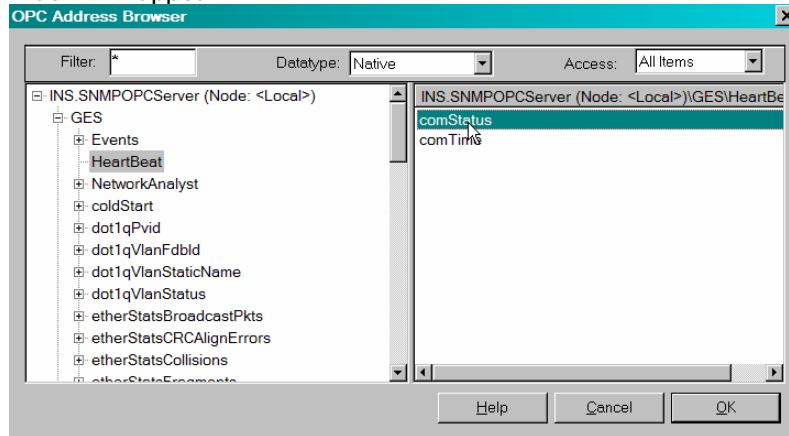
OPC Address Browser

Filter: *

Datatype: Native

Access: All Items

INS.SNMPOPCServer (Node: <Local>)
GES
Events
HeartBeat
NetworkAnalyst
coldStart
dot1qPvid
dot1qVlanFdbId
dot1qVlanStaticName
dot1qVlanStatus
etherStatsBroadcastPkts
etherStatsCRCAlignErrors
etherStatsCollisions
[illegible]

INS.SNMPOPCServer (Node: <Local>)\GES\HeartBe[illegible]
comStatus
comTime

Help
Cancel
OK